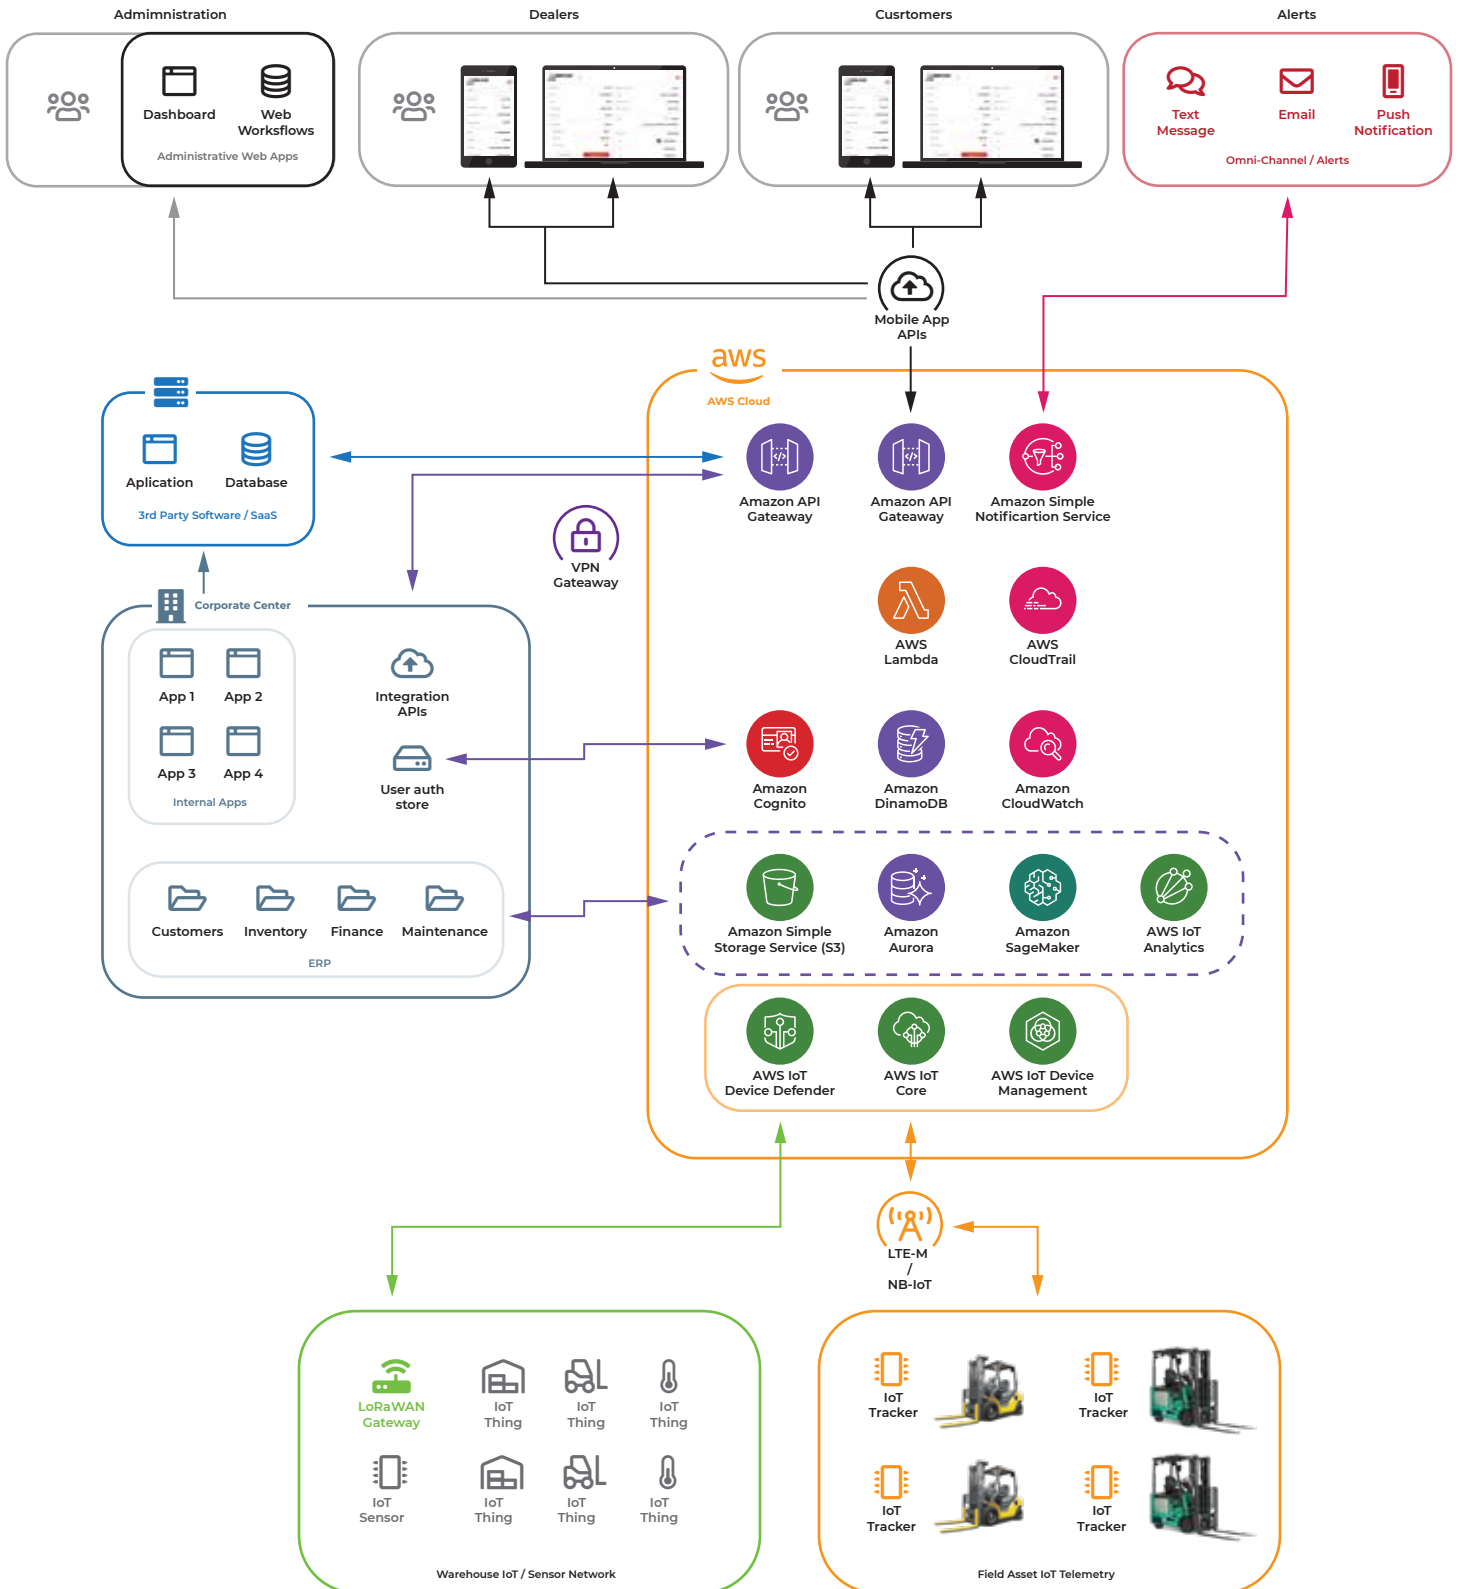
Adminmistration

Dashboard

Web Worksflows

Administrative Web Apps

Dealers

Cusrtomers

Alerts

Text Message

Email

Push Notification

Omni-Channel / Alerts

Mobile App APIs

aws

AWS Cloud

Aplication

Database

3rd Party Software / SaaS

Amazon API Gateway

Amazon API Gateway

Amazon Simple Notificartion Service

VPN Gateway

AWS Lambda

AWS CloudTrail

Corporate Center

App 1

App 2

App 3

App 4

Internal Apps

Integration APIs

User auth store

Amazon Cognito

Amazon DinamoDB

Amazon CloudWatch

Customers

Inventory

Finance

Maintenance

ERP

Amazon Simple Storage Service (S3)

Amazon Aurora

Amazon SageMaker

AWS IoT Analytics

AWS IoT Device Defender

AWS IoT Core

AWS IoT Device Management

LTE-M / NB-IoT

LoRaWAN Gateway

IoT Thing

IoT Thing

IoT Thing

IoT Sensor

IoT Thing

IoT Thing

IoT Thing

Warehouse IoT / Sensor Network

IoT Tracker

IoT Tracker

IoT Tracker

IoT Tracker

Field Asset IoT Telemetry